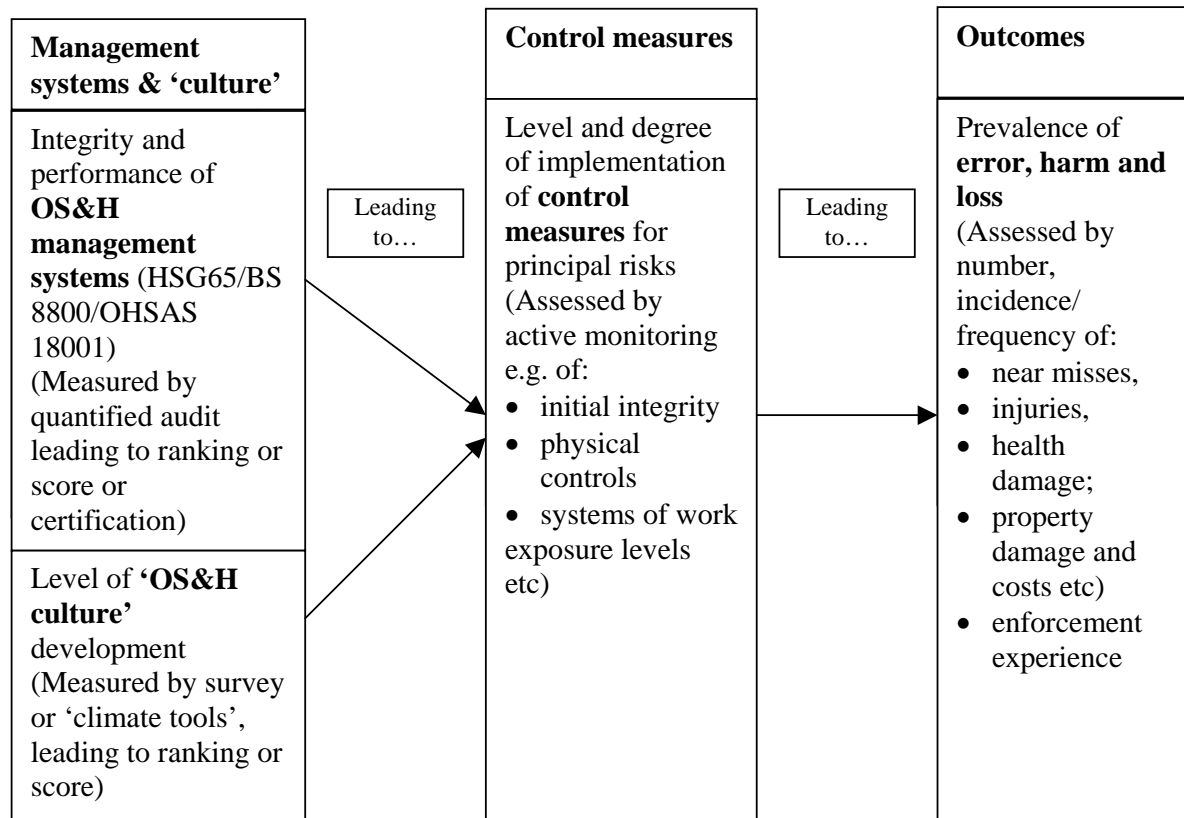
Management systems & 'culture'

Integrity and performance of **OS&H management systems** (HSG65/BS 8800/OHSAS 18001) (Measured by quantified audit leading to ranking or score or certification)

Level of **'OS&H culture'** development (Measured by survey or 'climate tools', leading to ranking or score)

Leading to…

Control measures

Level and degree of implementation of **control measures** for principal risks (Assessed by active monitoring e.g. of:
- initial integrity
- physical controls
- systems of work exposure levels etc)

Leading to…

Outcomes

Prevalence of **error, harm and loss** (Assessed by number, incidence/ frequency of:
- near misses,
- injuries,
- health damage;
- property damage and costs etc)
- enforcement experience